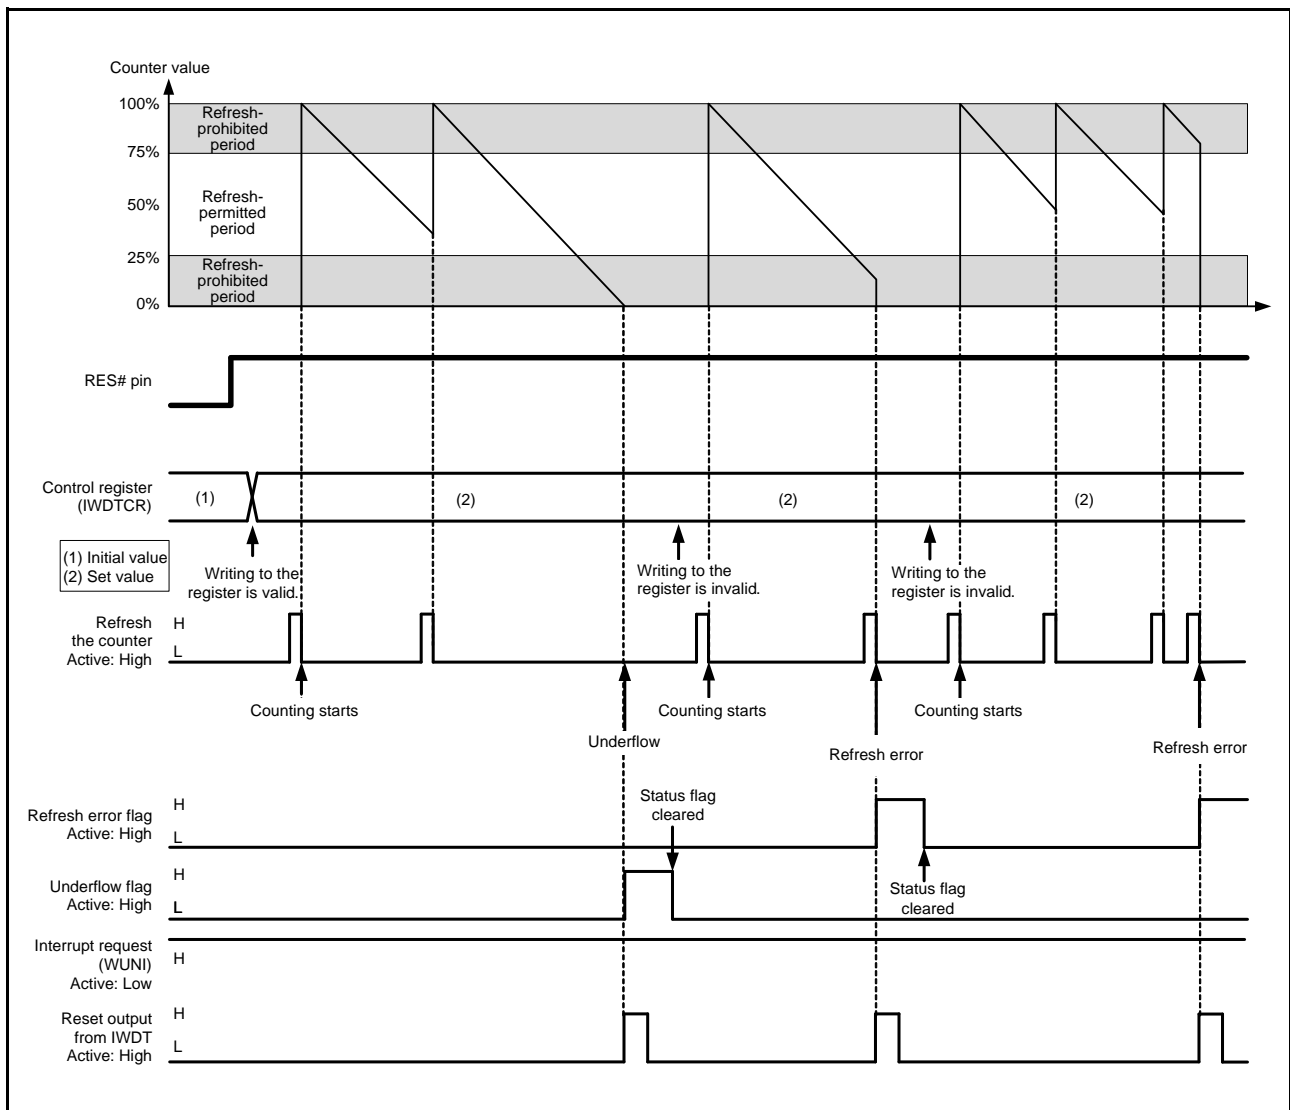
Counter value

100%
75%
50%
25%
0%

Refresh-prohibited period

Refresh-permitted period

Refresh-prohibited period

RES# pin

Control register (IWDTCR)

(1)

(2)

(2)

(2)

(1) Initial value
(2) Set value

Writing to the register is valid.

Writing to the register is invalid.

Writing to the register is invalid.

Refresh the counter Active: High

H
L

Counting starts

Counting starts

Counting starts

Underflow

Refresh error

Refresh error

Refresh error flag Active: High

H
L

Status flag cleared

Underflow flag Active: High

H
L

Status flag cleared

Interrupt request (WUNI) Active: Low

H

Reset output from IWDT Active: High

H
L